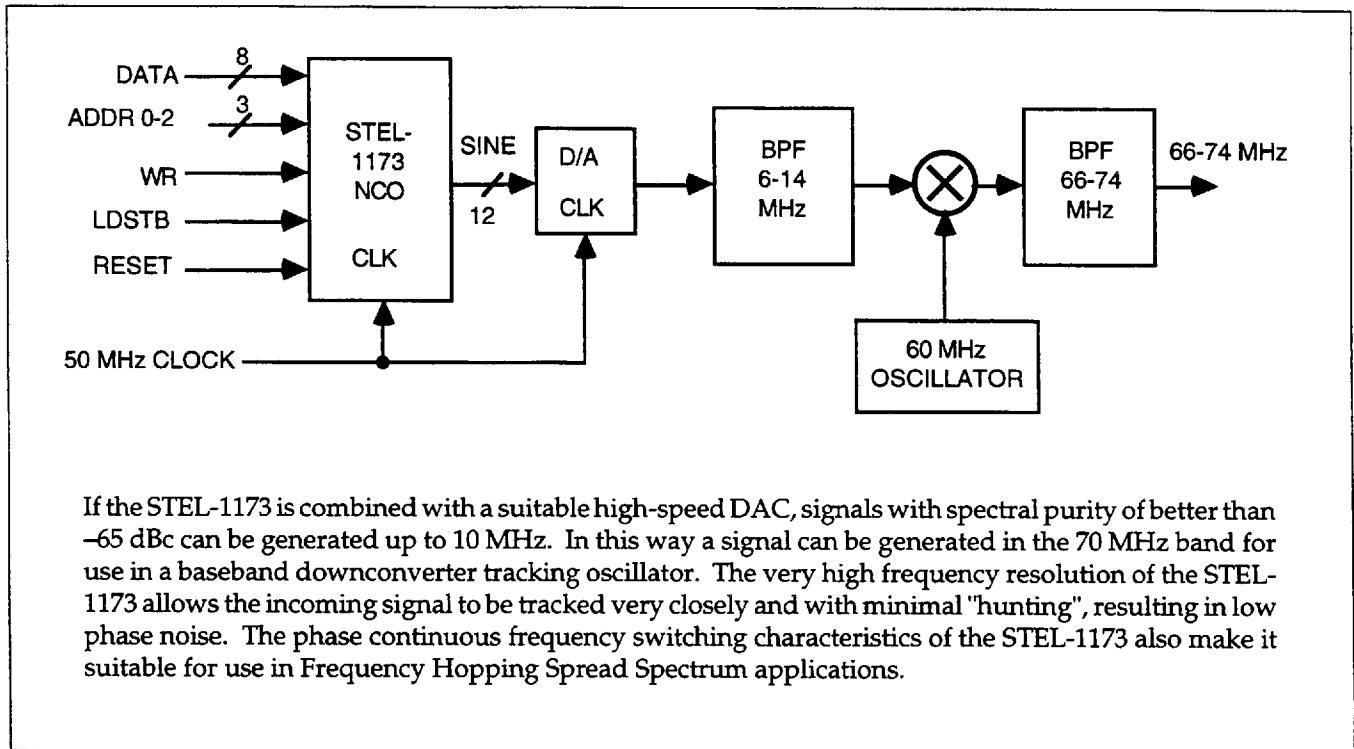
DATA 8
ADDR 0-2 3
WR
LDSTB
RESET
STEL-1173 NCO
CLK
SINE
12
D/A
CLK
BPF 6-14 MHz
BPF 66-74 MHz
66-74 MHz
50 MHz CLOCK
60 MHz OSCILLATOR

If the STEL-1173 is combined with a suitable high-speed DAC, signals with spectral purity of better than –65 dBc can be generated up to 10 MHz. In this way a signal can be generated in the 70 MHz band for use in a baseband downconverter tracking oscillator. The very high frequency resolution of the STEL-1173 allows the incoming signal to be tracked very closely and with minimal "hunting", resulting in low phase noise. The phase continuous frequency switching characteristics of the STEL-1173 also make it suitable for use in Frequency Hopping Spread Spectrum applications.